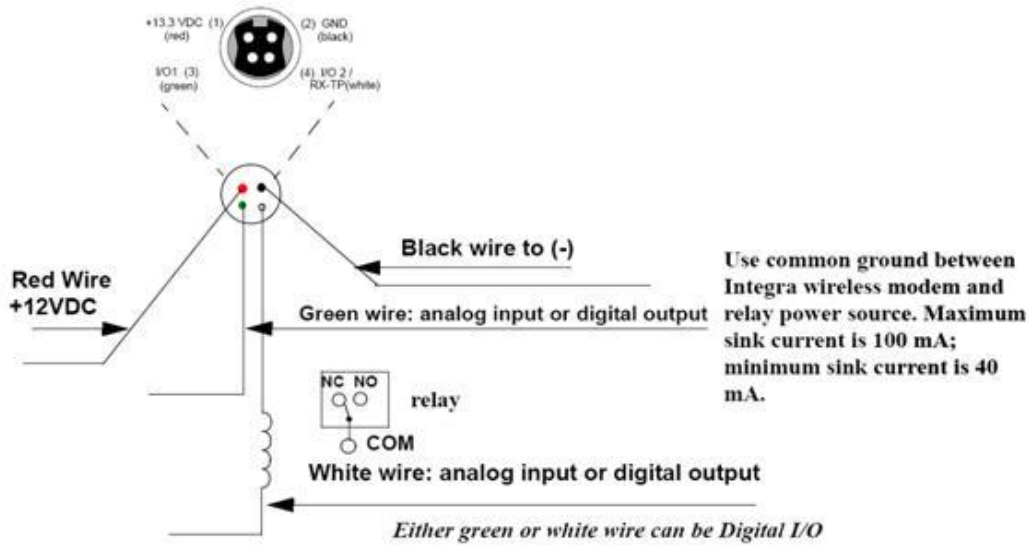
+13.3 VDC (1) (red)

(2) GND (black)

I/O1 (3) (green)

(4) I/O 2 / RX-TP(white)

Black wire to (-)

Red Wire +12VDC

Green wire: analog input or digital output

Use common ground between Integra wireless modem and relay power source. Maximum sink current is 100 mA; minimum sink current is 40 mA.

NC NO

relay

COM

White wire: analog input or digital output

*Either green or white wire can be Digital I/O*